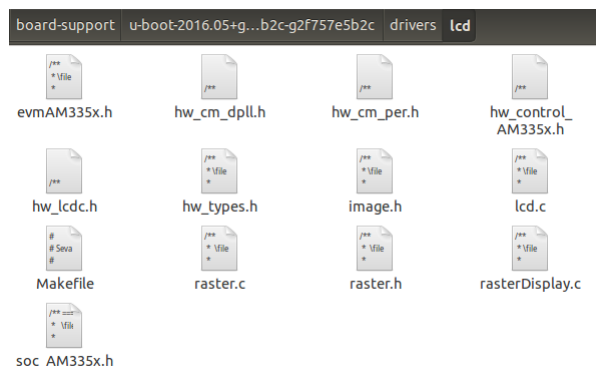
board-support | u-boot-2016.05+g...b2c-g2f757e5b2c | drivers | lcd

/** * \file *
evmAM335x.h

/**
hw_cm_dpll.h

/**
hw_cm_per.h

/**
hw_control_AM335x.h

/**
hw_lcdc.h

/** * \file *
hw_types.h

/** * \file *
image.h

/** * \file *
lcd.c

# # Seva #
Makefile

/** * \file *
raster.c

/** * \file *
raster.h

/** * \file *
rasterDisplay.c

/** === * \file
soc_AM335x.h